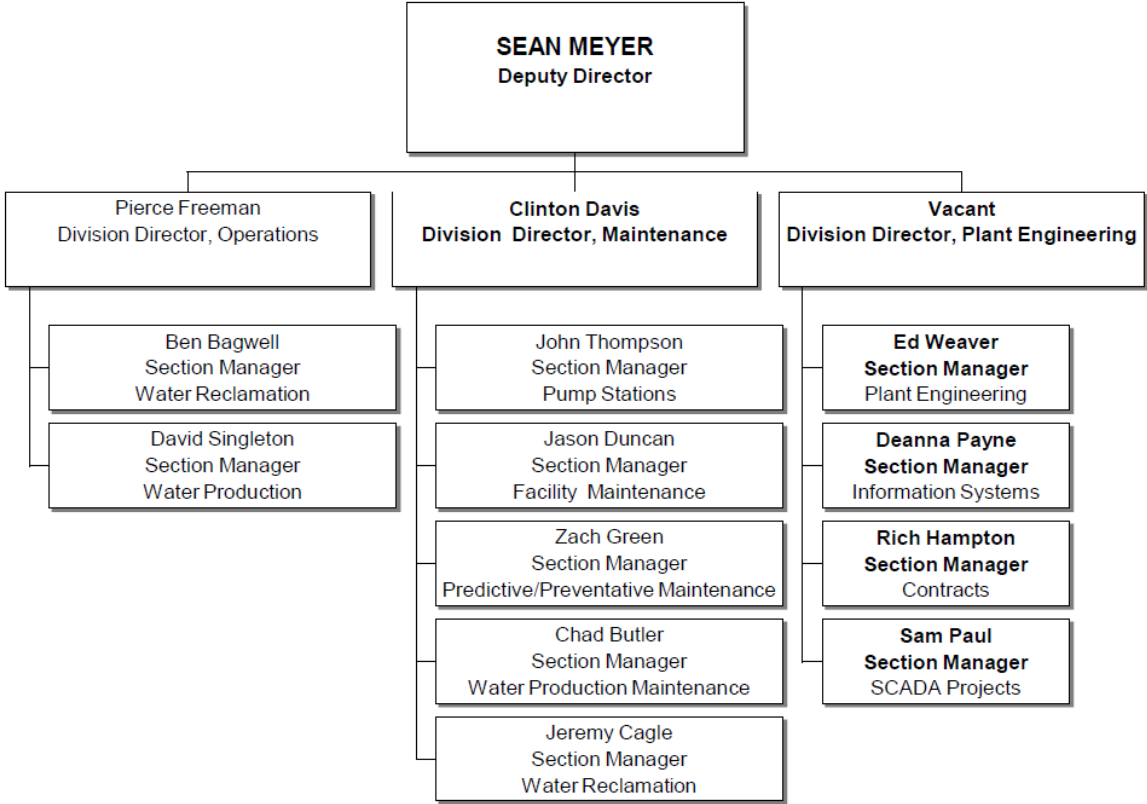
SEAN MEYER
Deputy Director

Pierce Freeman
Division Director, Operations

Ben Bagwell
Section Manager
Water Reclamation

David Singleton
Section Manager
Water Production

Clinton Davis
Division Director, Maintenance

John Thompson
Section Manager
Pump Stations

Jason Duncan
Section Manager
Facility Maintenance

Zach Green
Section Manager
Predictive/Preventative Maintenance

Chad Butler
Section Manager
Water Production Maintenance

Jeremy Cagle
Section Manager
Water Reclamation

Vacant
Division Director, Plant Engineering

Ed Weaver
Section Manager
Plant Engineering

Deanna Payne
Section Manager
Information Systems

Rich Hampton
Section Manager
Contracts

Sam Paul
Section Manager
SCADA Projects